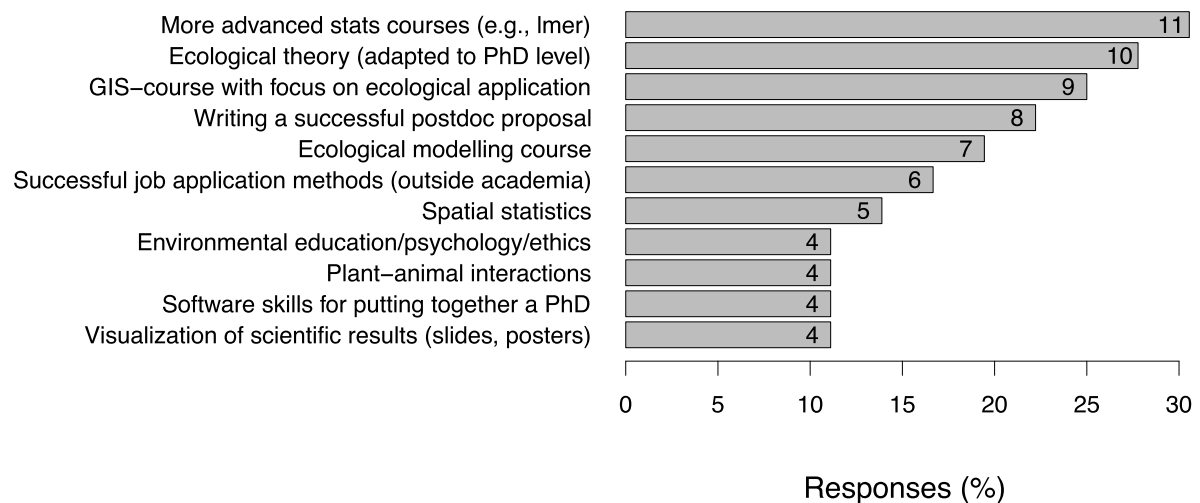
More advanced stats courses (e.g., lmer) 11
Ecological theory (adapted to PhD level) 10
GIS−course with focus on ecological application 9
Writing a successful postdoc proposal 8
Ecological modelling course 7
Successful job application methods (outside academia) 6
Spatial statistics 5
Environmental education/psychology/ethics 4
Plant−animal interactions 4
Software skills for putting together a PhD 4
Visualization of scientific results (slides, posters) 4

0 5 10 15 20 25 30

Responses (%)